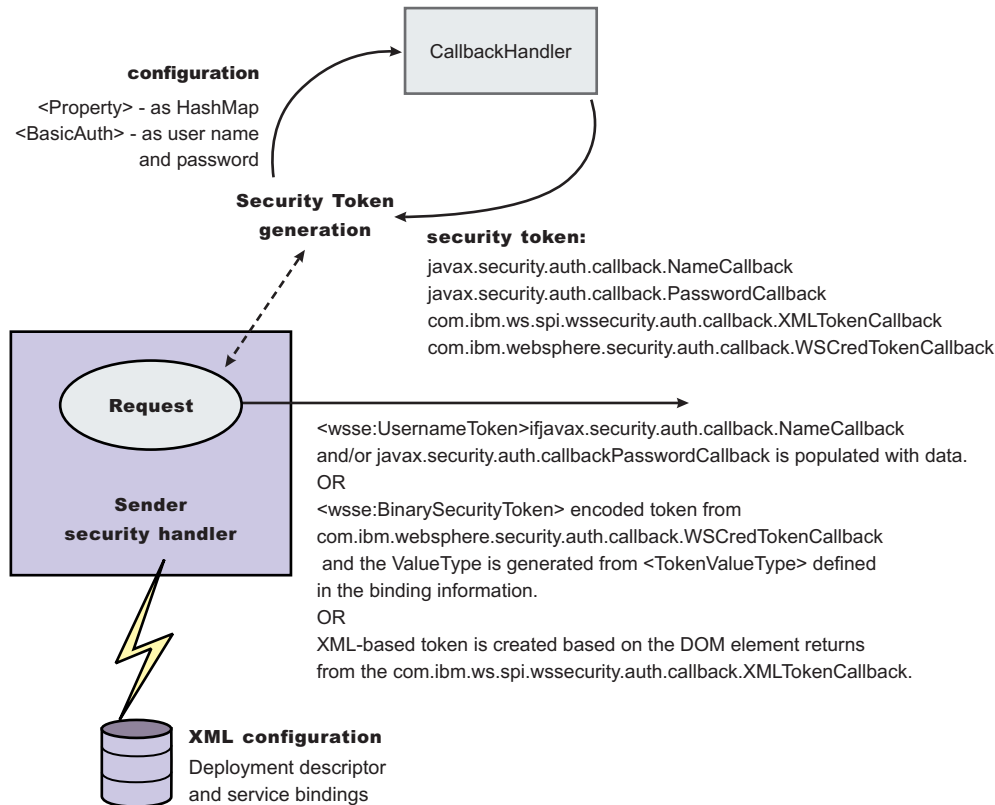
CallbackHandler

configuration

<Property> - as HashMap
<BasicAuth> - as user name and password

Security Token generation

security token:

javax.security.auth.callback.NameCallback
javax.security.auth.callback.PasswordCallback
com.ibm.ws.spi.wssecurity.auth.callback.XMLTokenCallback
com.ibm.websphere.security.auth.callback.WSCredTokenCallback

Request

Sender security handler

<wsse:UsernameToken>ifjavax.security.auth.callback.NameCallback and/or javax.security.auth.callbackPasswordCallback is populated with data.
OR
<wsse:BinarySecurityToken> encoded token from com.ibm.websphere.security.auth.callback.WSCredTokenCallback and the ValueType is generated from <TokenValueType> defined in the binding information.
OR
XML-based token is created based on the DOM element returns from the com.ibm.ws.spi.wssecurity.auth.callback.XMLTokenCallback.

XML configuration

Deployment descriptor and service bindings